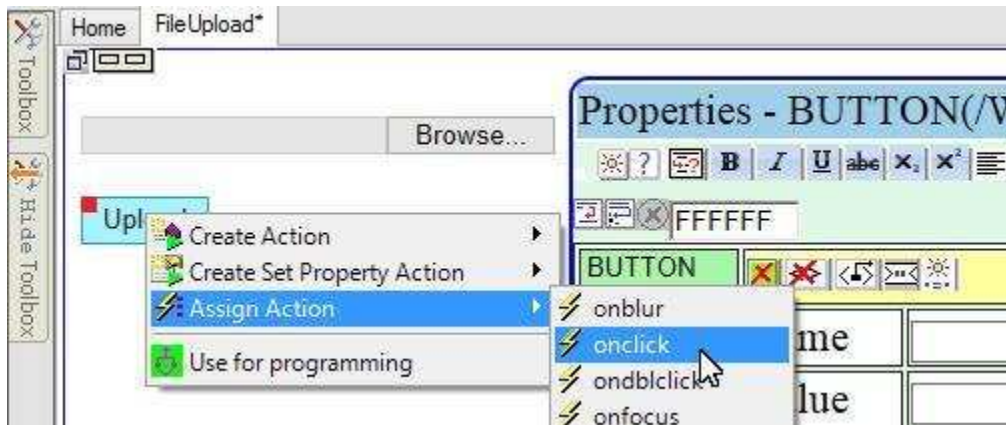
Toolbox

Hide Toolbox

Home FileUpload*

Browse...

Upl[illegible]

Create Action

Create Set Property Action

Assign Action

Use for programming

onblur

onclick

ondblclick

onfocus

Properties - BUTTON(/W

B I U abc $x_2$ $x^2$

FFFFFF

BUTTON

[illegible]me

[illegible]lue